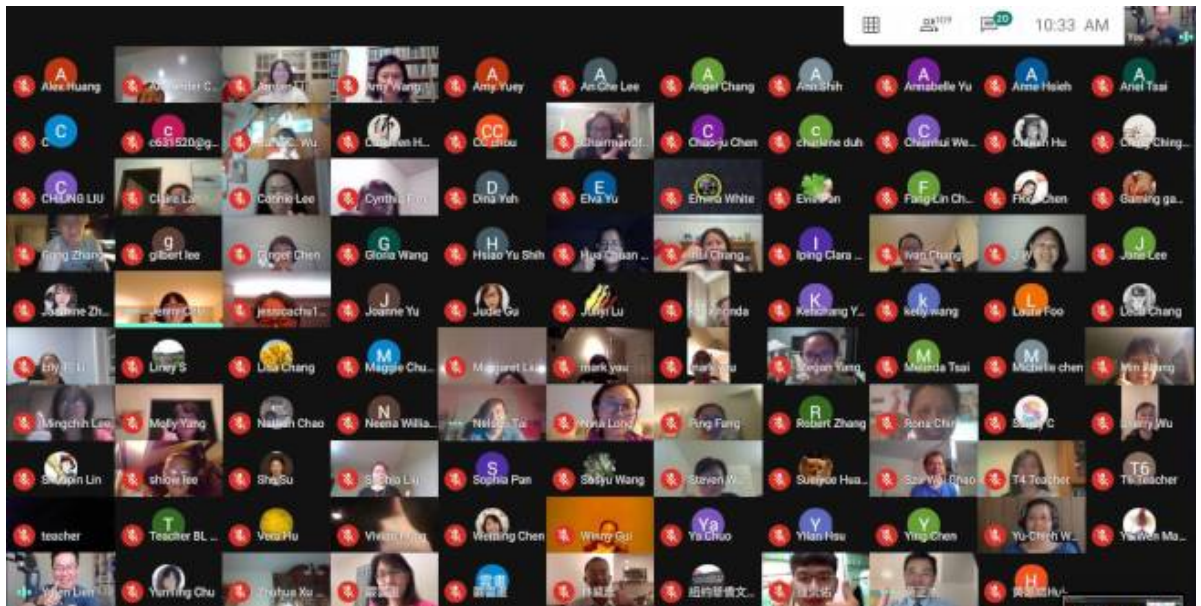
109 20 10:33 AM You

A Alex Huang
Alexander C...
Amber Li
Amy Wang
A Amy Yuey
A An Che Lee
A Angel Chang
A Ann Shih
A Annabelle Yu
A Anne Hsieh
A Ariel Tsai

C C
c c631520@g...
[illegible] Wu
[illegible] H...
CC CC Chou
Charmain Of...
C Chao-ju Chen
c charlene duh
C Chienhui We...
Chieh Hu
Ching Ching...

C CHUNG LIU
Claire La...
Connie Lee
Cynthia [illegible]
D Dina Yeh
E Elva Yu
Emma White
Evia Pan
F Fang-Lin Ch...
Flora Chen
Gaming ga...

Gang Zhang
g gilbert lee
Ginger Chen
G Gloria Wang
H Hsiao Yu Shih
Hua Chuan ...
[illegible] Chang...
I Iping Clara ...
Ivan Chang
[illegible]
J Jane Lee

Joanne Zh...
Jenny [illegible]
jessicachu1...
J Joanne Yu
Judie Gu
Junyi Lu
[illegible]nda
K Kehchang Y...
k kelly wang
L Laura Foo
Leda Chang

Lily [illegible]
Liney S
Lisa Chang
M Maggie Chu...
Margaret La...
mark yau
mark yau
Megan Yang
M Melinda Tsai
M Michelle chen
Min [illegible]

Mingchih Lee
Molly Yang
Nathan Chao
N Neena Willia...
Nelson Tai
Nina Long
Ping Fung
R Robert Zhang
Rona Chi...
Sandy C
Sherry Wu

Shiapin Lin
show lee
Shu Su
Sophia Liu
S Sophia Pan
Suyu Wang
Steven W...
Sueyue Hua...
Szu-Yun Chao
T4 Teacher
T6 T6 Teacher

teacher
T Teacher BL ...
Vera Hu
Vivian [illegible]
Weiting Chen
Winny Gui
Ya Ya Chuo
Y Yilan Hsu
Y Ying Chen
Yu-Chieh W...
Yu-Wen Ma...

Wen Lien
Yun Ying Chu
Yuehua Xu ...
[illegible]
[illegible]
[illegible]
紐約華僑文...
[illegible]
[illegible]
H 黃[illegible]